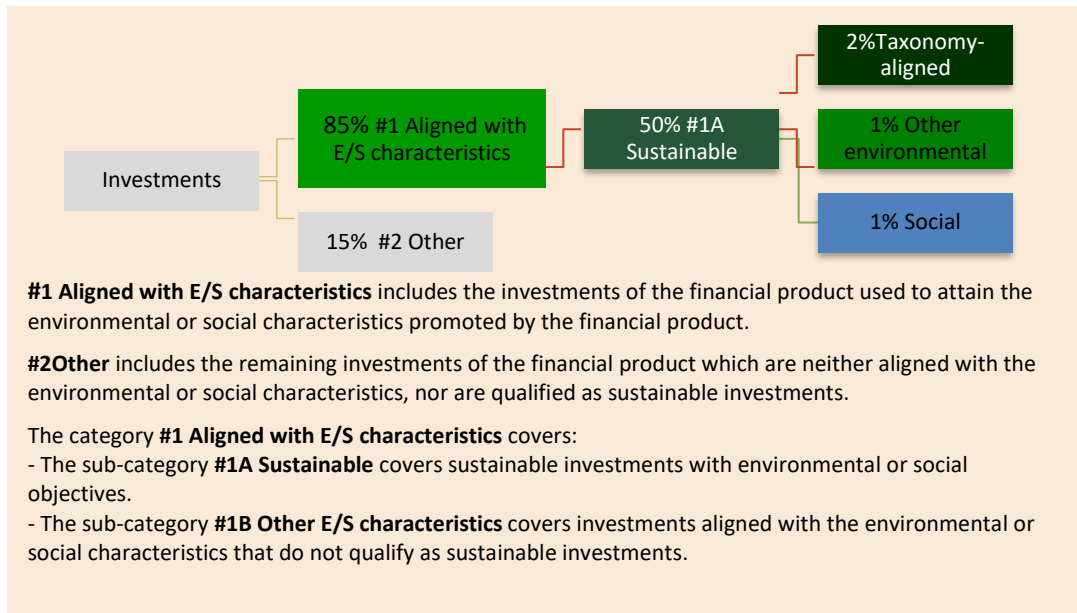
Investments

85% #1 Aligned with E/S characteristics

15% #2 Other

50% #1A Sustainable

2%Taxonomy-aligned

1% Other environmental

1% Social

**#1 Aligned with E/S characteristics** includes the investments of the financial product used to attain the environmental or social characteristics promoted by the financial product.

**#2Other** includes the remaining investments of the financial product which are neither aligned with the environmental or social characteristics, nor are qualified as sustainable investments.

The category **#1 Aligned with E/S characteristics** covers:
- The sub-category **#1A Sustainable** covers sustainable investments with environmental or social objectives.
- The sub-category **#1B Other E/S characteristics** covers investments aligned with the environmental or social characteristics that do not qualify as sustainable investments.